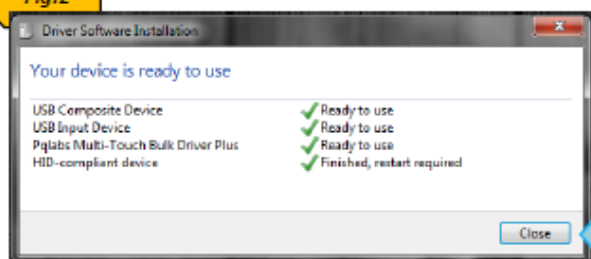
Fig.2

Driver Software Installation

Your device is ready to use

| | |
|---|---|
| USB Composite Device | Ready to use |
| USB Input Device | Ready to use |
| Pqlabs Multi-Touch Bulk Driver Plus | Ready to use |
| HID-compliant device | Finished, restart required |

Close